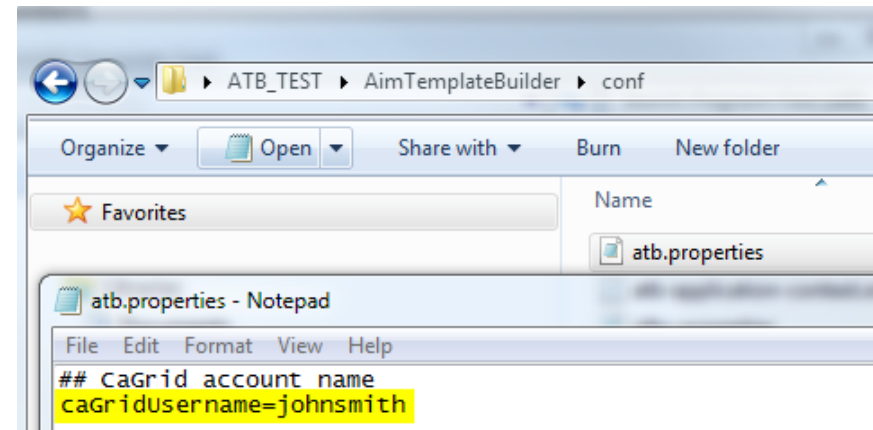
▸ ATB_TEST ▸ AimTemplateBuilder ▸ conf

Organize ▾ Open ▾ Share with ▾ Burn New folder

Favorites

Name

atb.properties

atb.properties - Notepad

File Edit Format View Help

## CaGrid account name
caGridUsername=johnsmith